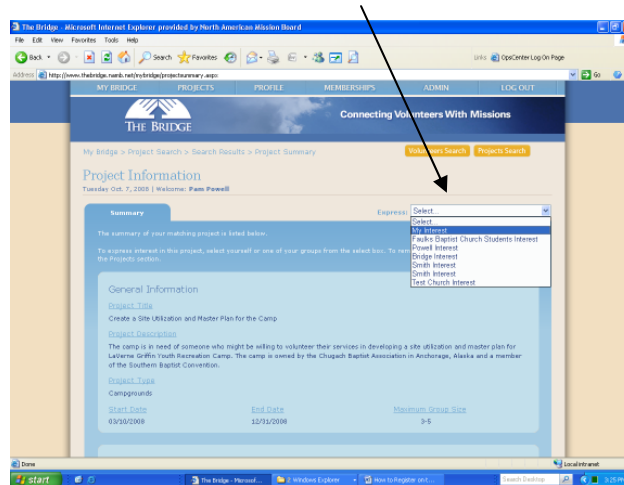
The Bridge - Microsoft Internet Explorer provided by North American Mission Board

File Edit View Favorites Tools Help

Back Search Favorites

Links OpsCenter Log On Page

Address http://www.thebridge.namb.net/mybridge/projectsummary.aspx

Go

MY BRIDGE PROJECTS PROFILE MEMBERSHIPS ADMIN LOG OUT

THE BRIDGE

Connecting Volunteers With Missions

My Bridge > Project Search > Search Results > Project Summary

Volunteers Search Projects Search

Project Information

Tuesday Oct. 7, 2008 | Welcome: Pam Powell

Summary

Express: Select...

Select
My Interest
Faulks Baptist Church Students Interest
Powell Interest
Bridge Interest
Smith Interest
Smith Interest
Test Church Interest

The summary of your matching project is listed below.

To express interest in this project, select yourself or one of your groups from the select box. To re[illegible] the Projects section.

General Information

Project Title

Create a Site Utilization and Master Plan for the Camp

Project Description

The camp is in need of someone who might be willing to volunteer their services in developing a site utilization and master plan for LaVerne Griffin Youth Recreation Camp. The camp is owned by the Chugach Baptist Association in Anchorage, Alaska and a member of the Southern Baptist Convention.

Project Type

Campgrounds

Start Date
03/10/2008

End Date
12/31/2008

Maximum Group Size
3-5

Done

Local intranet

start

The Bridge - Microsof...

2 Windows Explorer

How to Register on t...

Search Desktop

3:25 PM